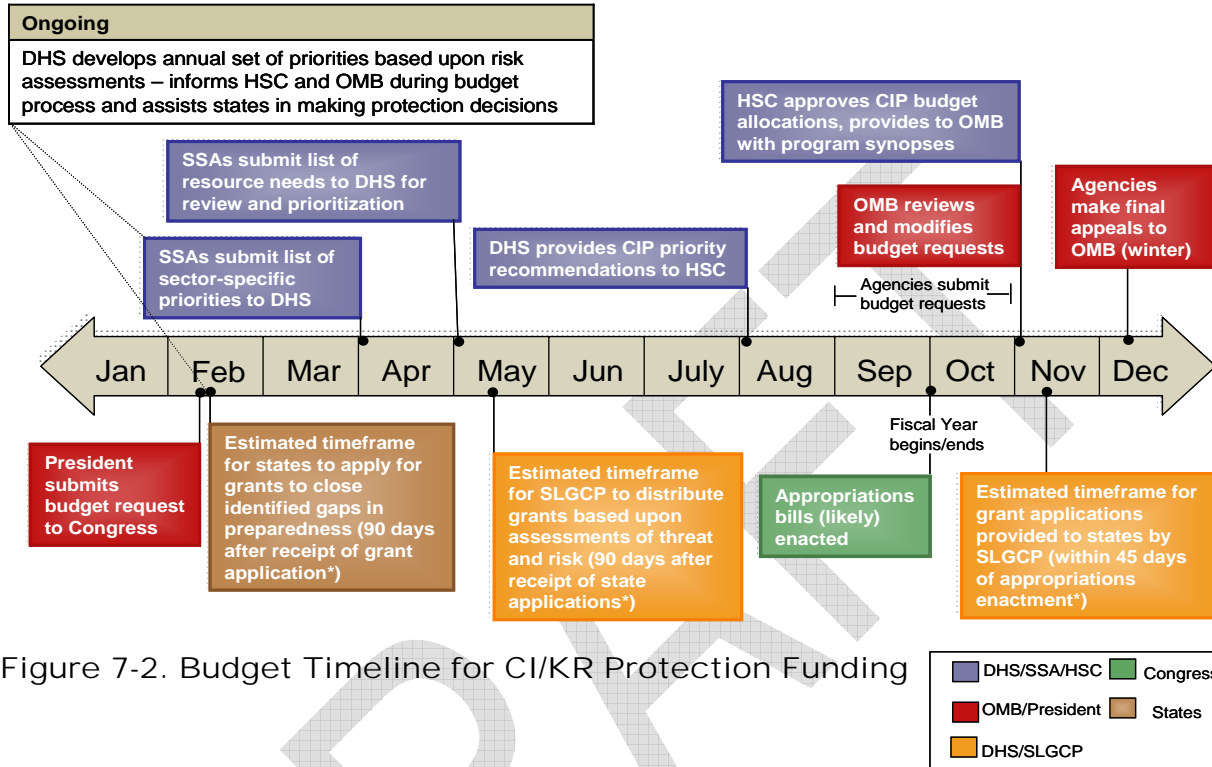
Ongoing

DHS develops annual set of priorities based upon risk assessments – informs HSC and OMB during budget process and assists states in making protection decisions

HSC approves CIP budget allocations, provides to OMB with program synopses

SSAs submit list of resource needs to DHS for review and prioritization

OMB reviews and modifies budget requests

Agencies make final appeals to OMB (winter)

SSAs submit list of sector-specific priorities to DHS

DHS provides CIP priority recommendations to HSC

Agencies submit budget requests

Jan Feb Mar Apr May Jun July Aug Sep Oct Nov Dec

Fiscal Year begins/ends

President submits budget request to Congress

Estimated timeframe for states to apply for grants to close identified gaps in preparedness (90 days after receipt of grant application*)

Estimated timeframe for SLGCP to distribute grants based upon assessments of threat and risk (90 days after receipt of state applications*)

Appropriations bills (likely) enacted

Estimated timeframe for grant applications provided to states by SLGCP (within 45 days of appropriations enactment*)

Figure 7-2. Budget Timeline for CI/KR Protection Funding

DHS/SSA/HSC Congress
OMB/President States
DHS/SLGCP